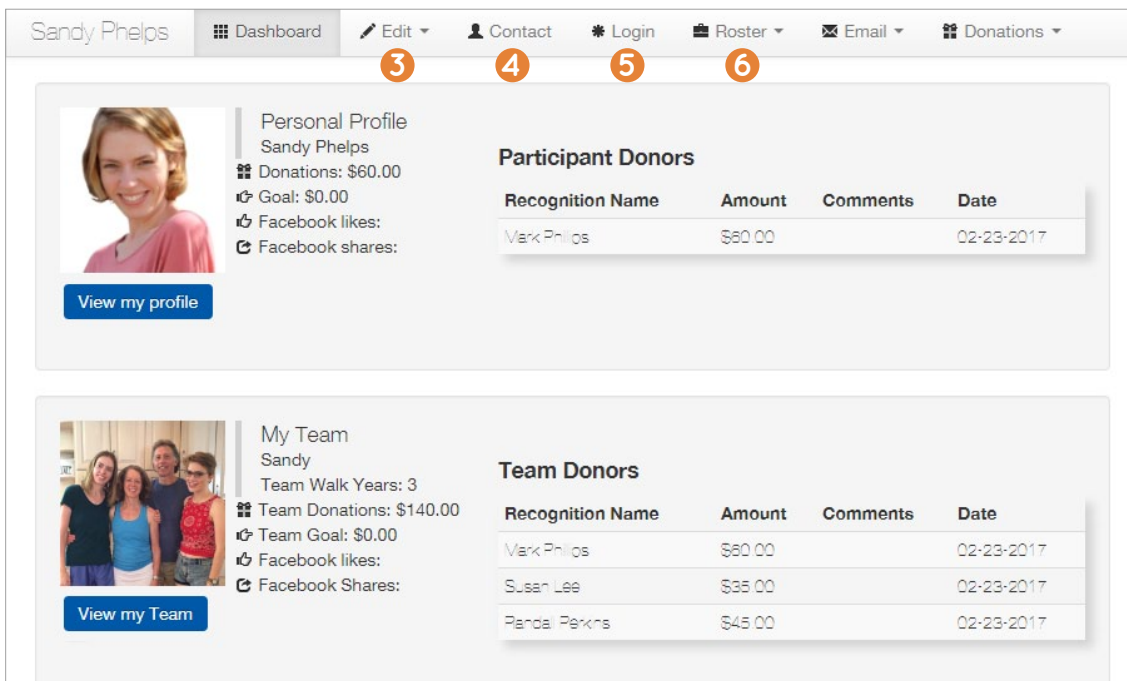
Sandy Phelps | Dashboard | Edit | Contact | Login | Roster | Email | Donations

3 4 5 6

Personal Profile
Sandy Phelps
Donations: $60.00
Goal: $0.00
Facebook likes:
Facebook shares:

View my profile

Participant Donors

| Recognition Name | Amount | Comments | Date |
|---|---|---|---|
| Mark Phillips | $60.00 | | 02-23-2017 |

My Team
Sandy
Team Walk Years: 3
Team Donations: $140.00
Team Goal: $0.00
Facebook likes:
Facebook Shares:

View my Team

Team Donors

| Recognition Name | Amount | Comments | Date |
|---|---|---|---|
| Mark Phillips | $60.00 | | 02-23-2017 |
| Susan Lee | $35.00 | | 02-23-2017 |
| Randal Perkins | $45.00 | | 02-23-2017 |